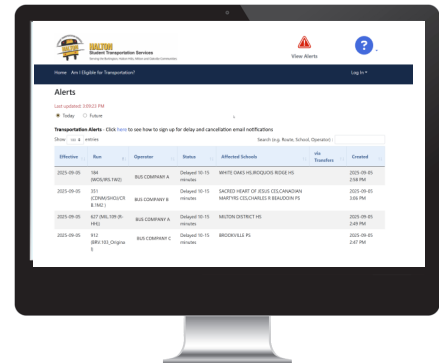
HALTON
Student Transportation Services
Serving the Burlington, Halton Hills, Milton and Oakville Communities

View Alerts

Home Am I Eligible for Transportation? Log In

Alerts

Last updated: 3:09:22 PM

Today Future

Transportation Alerts - Click here to see how to sign up for delay and cancellation email notifications

Show 100 entries

Search (e.g. Route, School, Operator):

| Effective | Run | Operator | Status | Affected Schools | via Transfers | Created |
|---|---|---|---|---|---|---|
| 2025-09-05 | 184 (WOS/IRS.TAQ) | BUS COMPANY A | Delayed 10-15 minutes | WHITE OAKS HS,IROQUOIS RIDGE HS | | 2025-09-05 2:58 PM |
| 2025-09-05 | 351 (CONM/SHOS/CF.B.TA2) | BUS COMPANY B | Delayed 10-15 minutes | SACRED HEART OF JESUS CES,CANADIAN MARTYRS CES,CHARLES R BEAUDOIN PS | | 2025-09-05 3:06 PM |
| 2025-09-05 | 627 (MIL.109 (F-HH)) | BUS COMPANY A | Delayed 10-15 minutes | MILTON DISTRICT HS | | 2025-09-05 2:49 PM |
| 2025-09-05 | 912 (BRV.103_Original) | BUS COMPANY C | Delayed 10-15 minutes | BROOKVILLE PS | | 2025-09-05 2:47 PM |